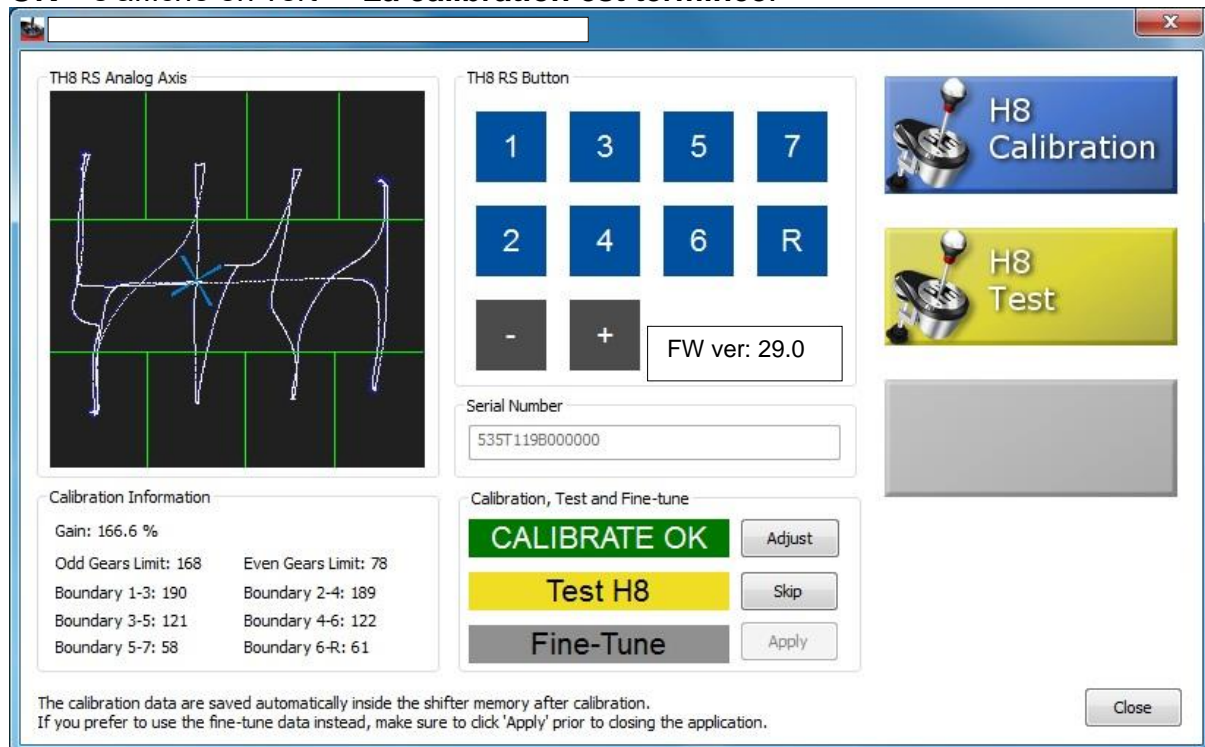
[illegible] La calibration est terminée.

TH8 RS Analog Axis

TH8 RS Button

1 3 5 7

2 4 6 R

- +

FW ver: 29.0

H8 Calibration

H8 Test

Serial Number

535T119B000000

Calibration Information

Gain: 166.6 %

Odd Gears Limit: 168
Even Gears Limit: 78
Boundary 1-3: 190
Boundary 2-4: 189
Boundary 3-5: 121
Boundary 4-6: 122
Boundary 5-7: 58
Boundary 6-R: 61

Calibration, Test and Fine-tune

CALIBRATE OK
Adjust

Test H8
Skip

Fine-Tune
Apply

The calibration data are saved automatically inside the shifter memory after calibration.
If you prefer to use the fine-tune data instead, make sure to click 'Apply' prior to closing the application.

Close